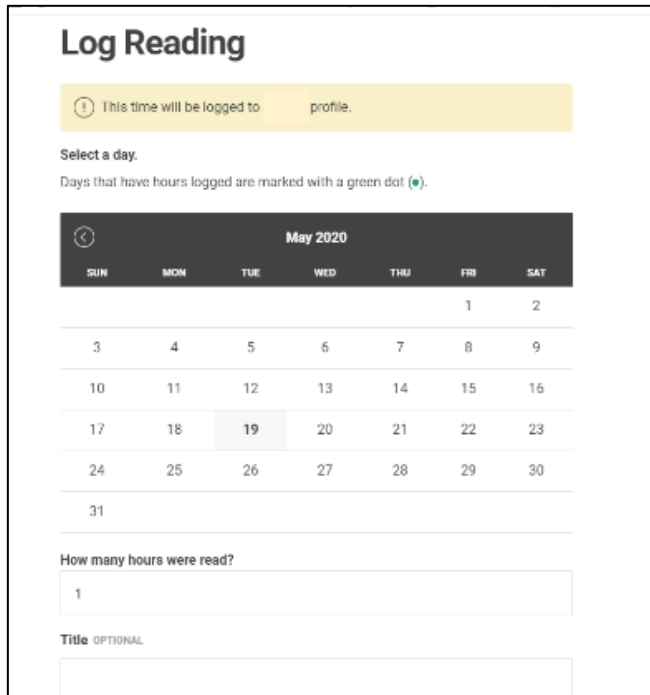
Log Reading

This time will be logged to profile.

Select a day.

Days that have hours logged are marked with a green dot (●).

May 2020

| SUN | MON | TUE | WED | THU | FRI | SAT |
|---|---|---|---|---|---|---|
| | | | | | 1 | 2 |
| 3 | 4 | 5 | 6 | 7 | 8 | 9 |
| 10 | 11 | 12 | 13 | 14 | 15 | 16 |
| 17 | 18 | 19 | 20 | 21 | 22 | 23 |
| 24 | 25 | 26 | 27 | 28 | 29 | 30 |
| 31 | | | | | | |

How many hours were read?

1

Title OPTIONAL